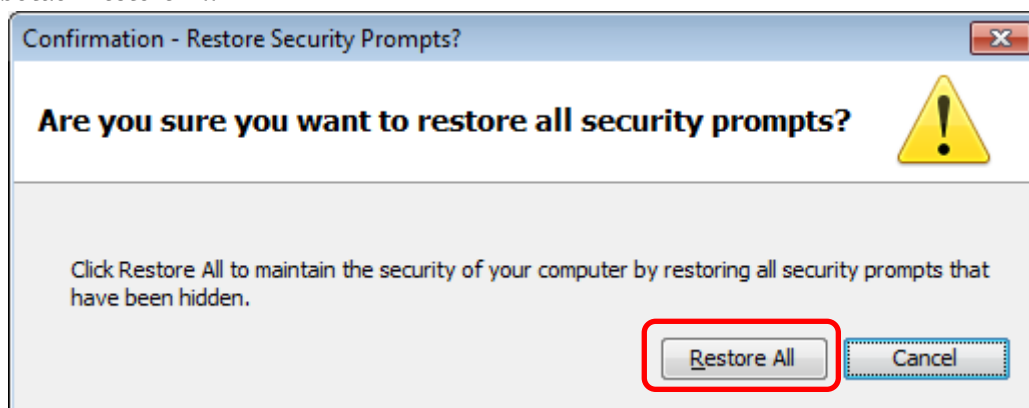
Confirmation - Restore Security Prompts?

Are you sure you want to restore all security prompts?

Click Restore All to maintain the security of your computer by restoring all security prompts that have been hidden.

Restore All

Cancel